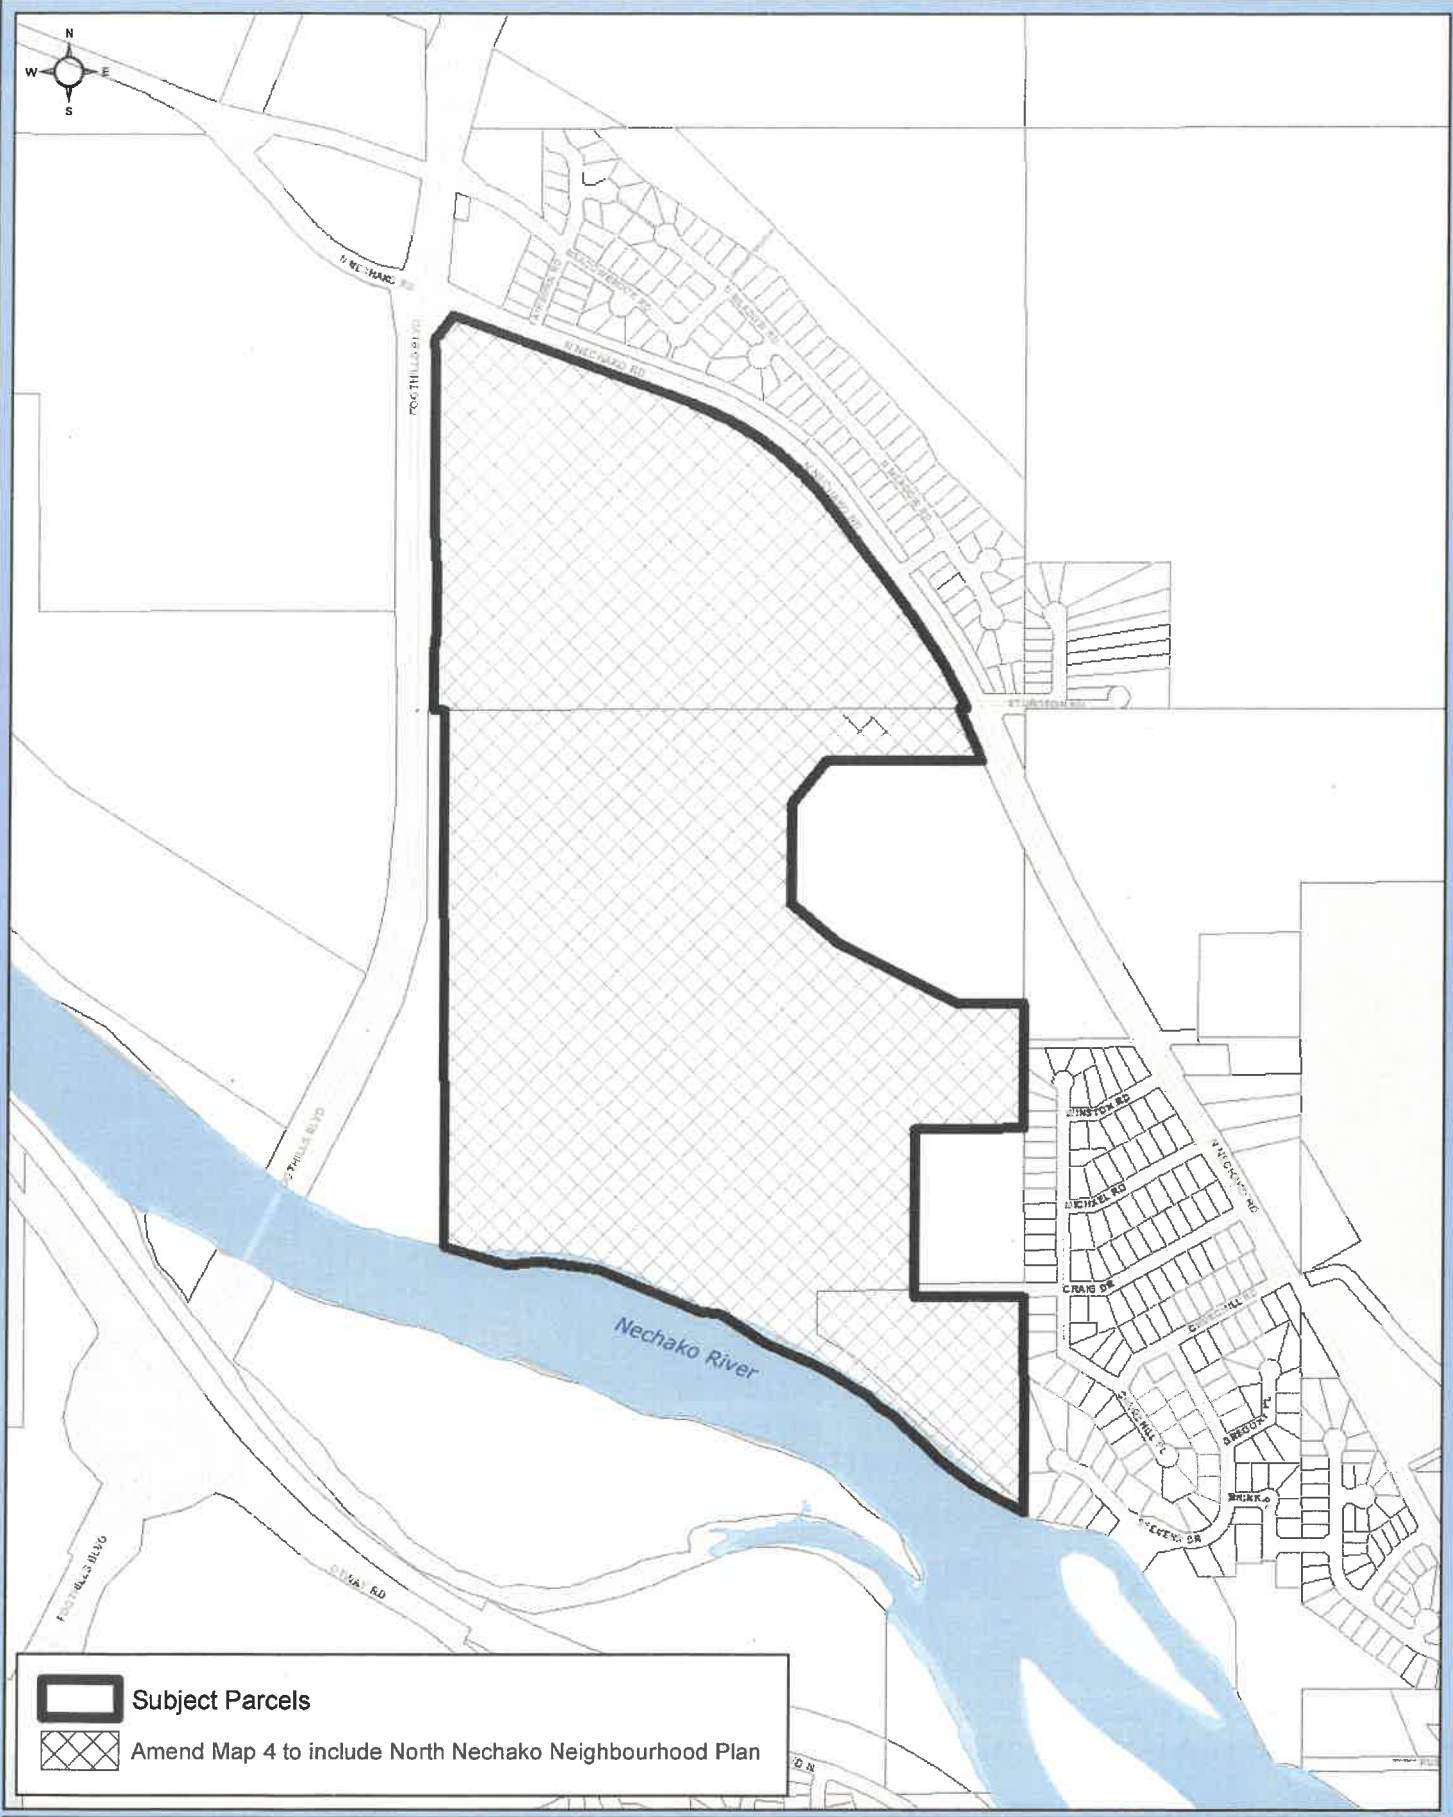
N
W
E
S

N NECHAKO RD

FOOTHILLS BLVD

N NECHAKO RD

N NECHAKO RD

STURGEON RD

JOHNSTON RD

MICHAEL RD

CRAIG DR

CHURCHILL RD

GREGORY PL

N NECHAKO RD

FOOTHILLS BLVD

Nechako River

FOOTHILLS BLVD

OTWAY RD

Subject Parcels

Amend Map 4 to include North Nechako Neighbourhood Plan